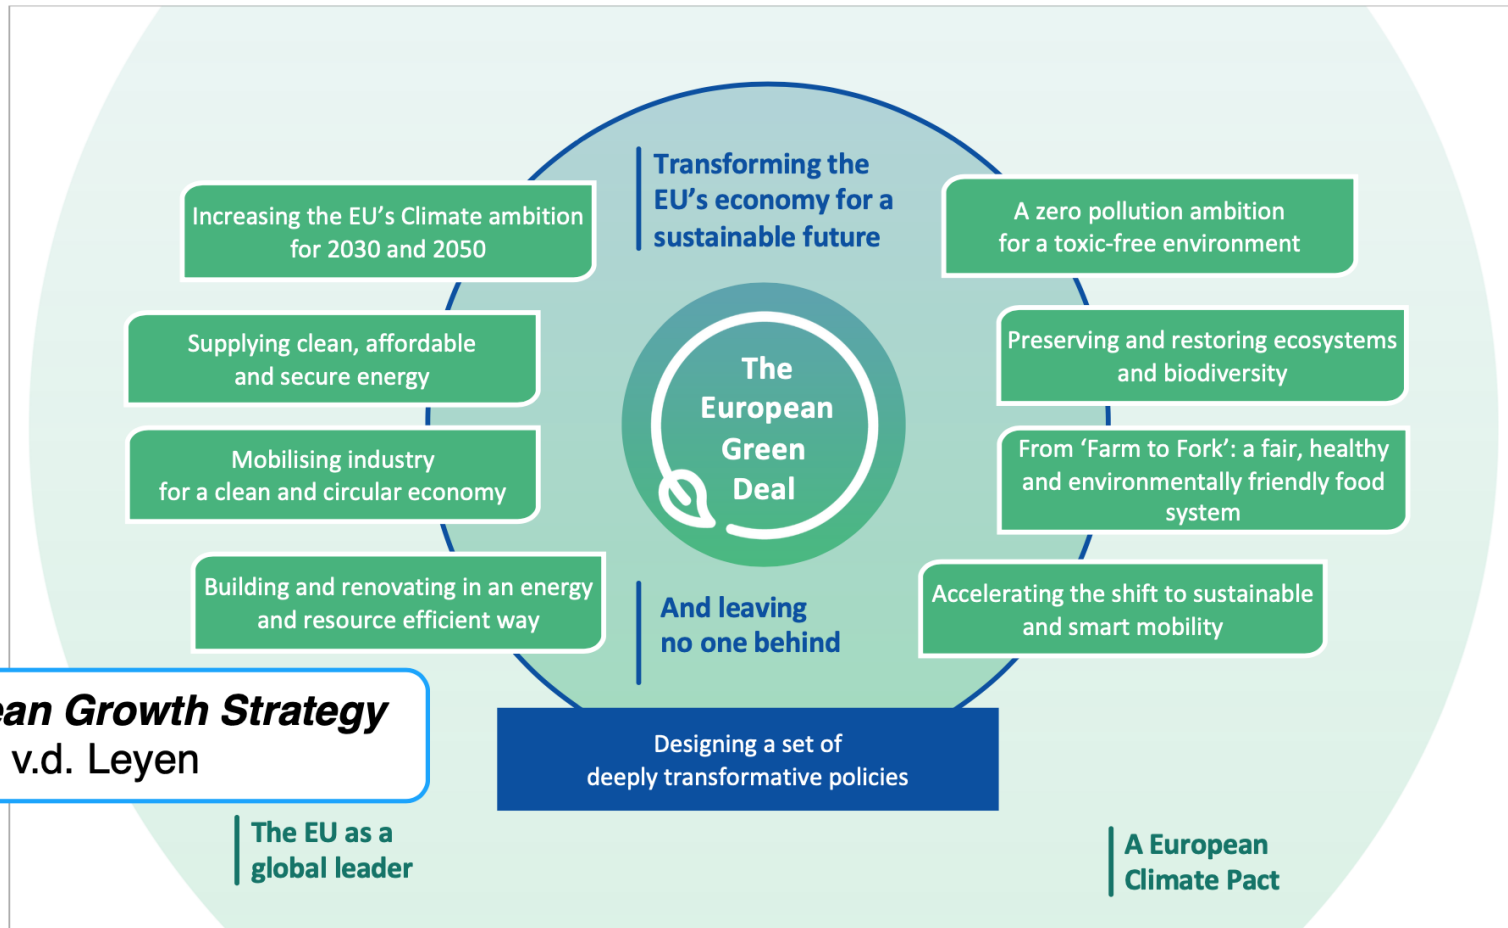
Transforming the EU's economy for a sustainable future

Increasing the EU's Climate ambition for 2030 and 2050

A zero pollution ambition for a toxic-free environment

Supplying clean, affordable and secure energy

The European Green Deal

Preserving and restoring ecosystems and biodiversity

Mobilising industry for a clean and circular economy

From 'Farm to Fork': a fair, healthy and environmentally friendly food system

Building and renovating in an energy and resource efficient way

And leaving no one behind

Accelerating the shift to sustainable and smart mobility

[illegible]an Growth Strategy
v.d. Leyen

Designing a set of deeply transformative policies

The EU as a global leader

A European Climate Pact